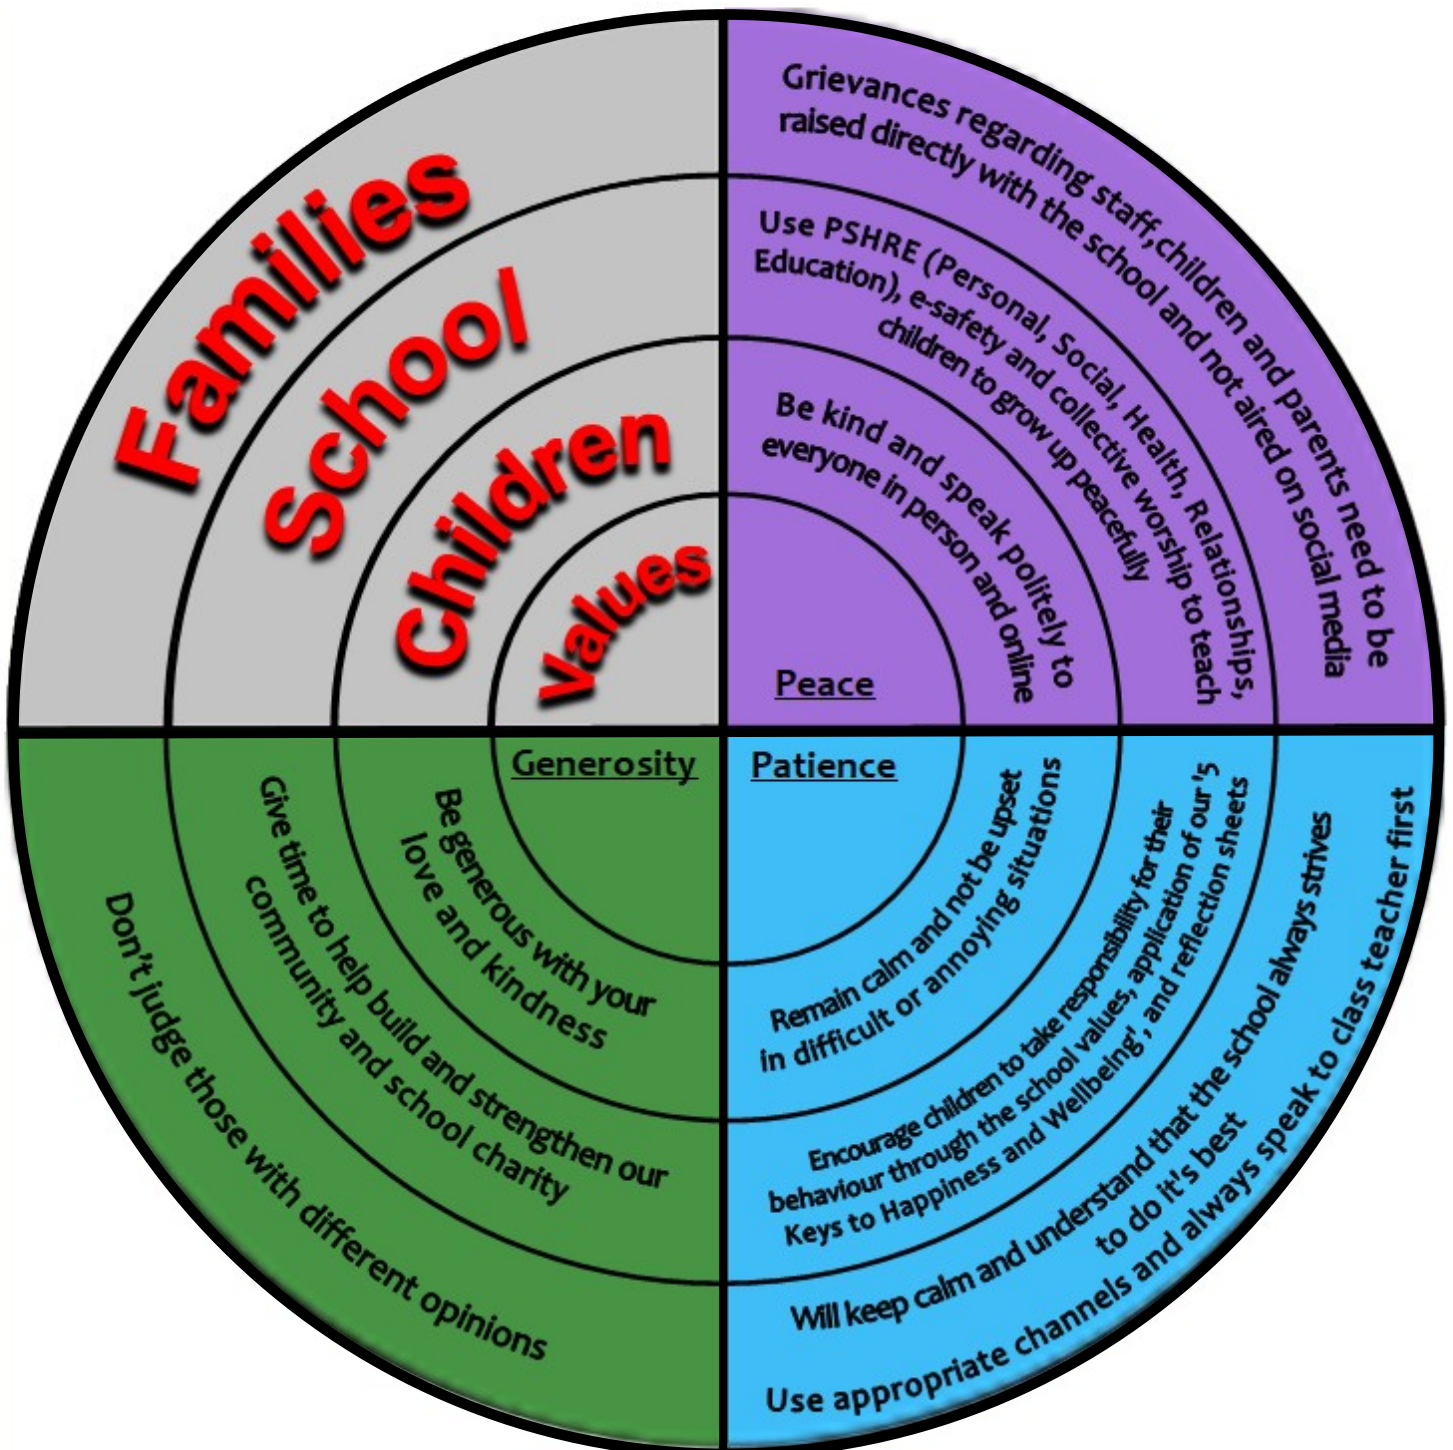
Families
School/
Children
Values

Grievances regarding staff,children and parents need to be raised directly with the school and not aired on social media

Use PSHRE (Personal, Social, Health, Relationships, Education), e-safety and collective worship to teach children to grow up peacefully

Be kind and speak politely to everyone in person and online

Peace

Generosity

Be generous with your love and kindness

Give time to help build and strengthen our community and school charity

Don't judge those with different opinions

Patience

Remain calm and not be upset in difficult or annoying situations

Encourage children to take responsibility for their behaviour through the school values, application of our '5 Keys to Happiness and Wellbeing', and reflection sheets

Will keep calm and understand that the school always strives to do it's best

Use appropriate channels and always speak to class teacher first